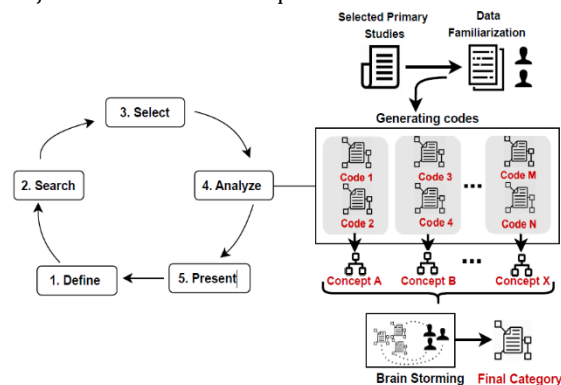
Selected Primary Studies

Data Familiarization

3. Select

2. Search

4. Analyze

1. Define

5. Present

Generating codes

Code 1

Code 2

Code 3

Code 4

...

Code M

Code N

Concept A

Concept B

...

Concept X

Brain Storming

Final Category